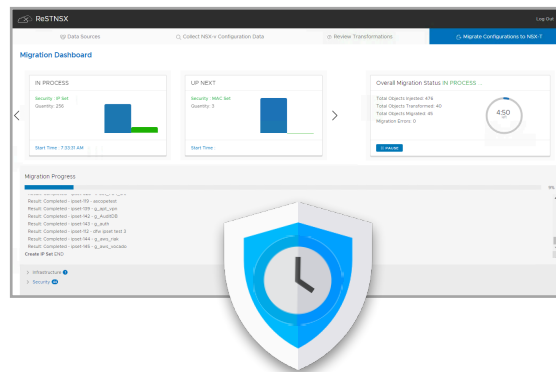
ReSTNSX

Log Out

Data Sources

Collect NSX-v Configuration Data

Review Transformations

Migrate Configurations to NSX-T

Migration Dashboard

IN PROCESS

Security : IP Set
Quantity: 256

Start Time : 7:33:31 AM

UP NEXT

Security : MAC Set
Quantity: 3

Start Time :

Overall Migration Status: IN PROCESS ...

Total Objects Injected: 476
Total Objects Transformed: 40
Total Objects Migrated: 46
Migration Errors: 0

450

PAUSE

Migration Progress

Result: Completed - ipset-139 - escopetest
Result: Completed - ipset-139 - g_api_vpn
Result: Completed - ipset-142 - g_AuditDB
Result: Completed - ipset-143 - g_auth
Result: Completed - ipset-152 - dfw ipset test 3
Result: Completed - ipset-144 - g_avm_risk
Result: Completed - ipset-145 - g_avm_vocado
Create IP Set END

Infrastructure

Security